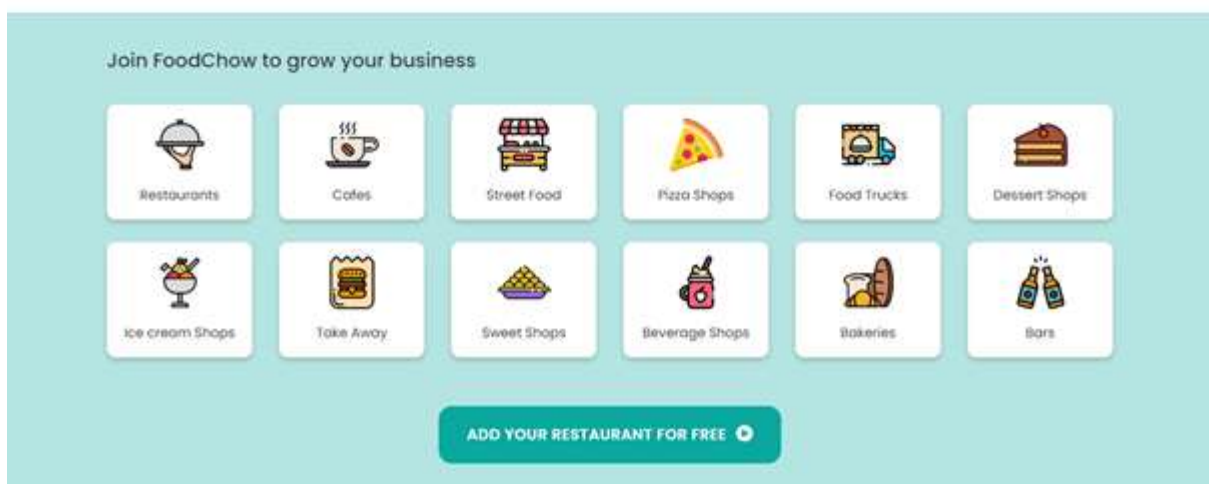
Join FoodChow to grow your business

Restaurants

Cafes

Street Food

Pizza Shops

Food Trucks

Dessert Shops

Ice cream Shops

Take Away

Sweet Shops

Beverage Shops

Bakeries

Bars

ADD YOUR RESTAURANT FOR FREE